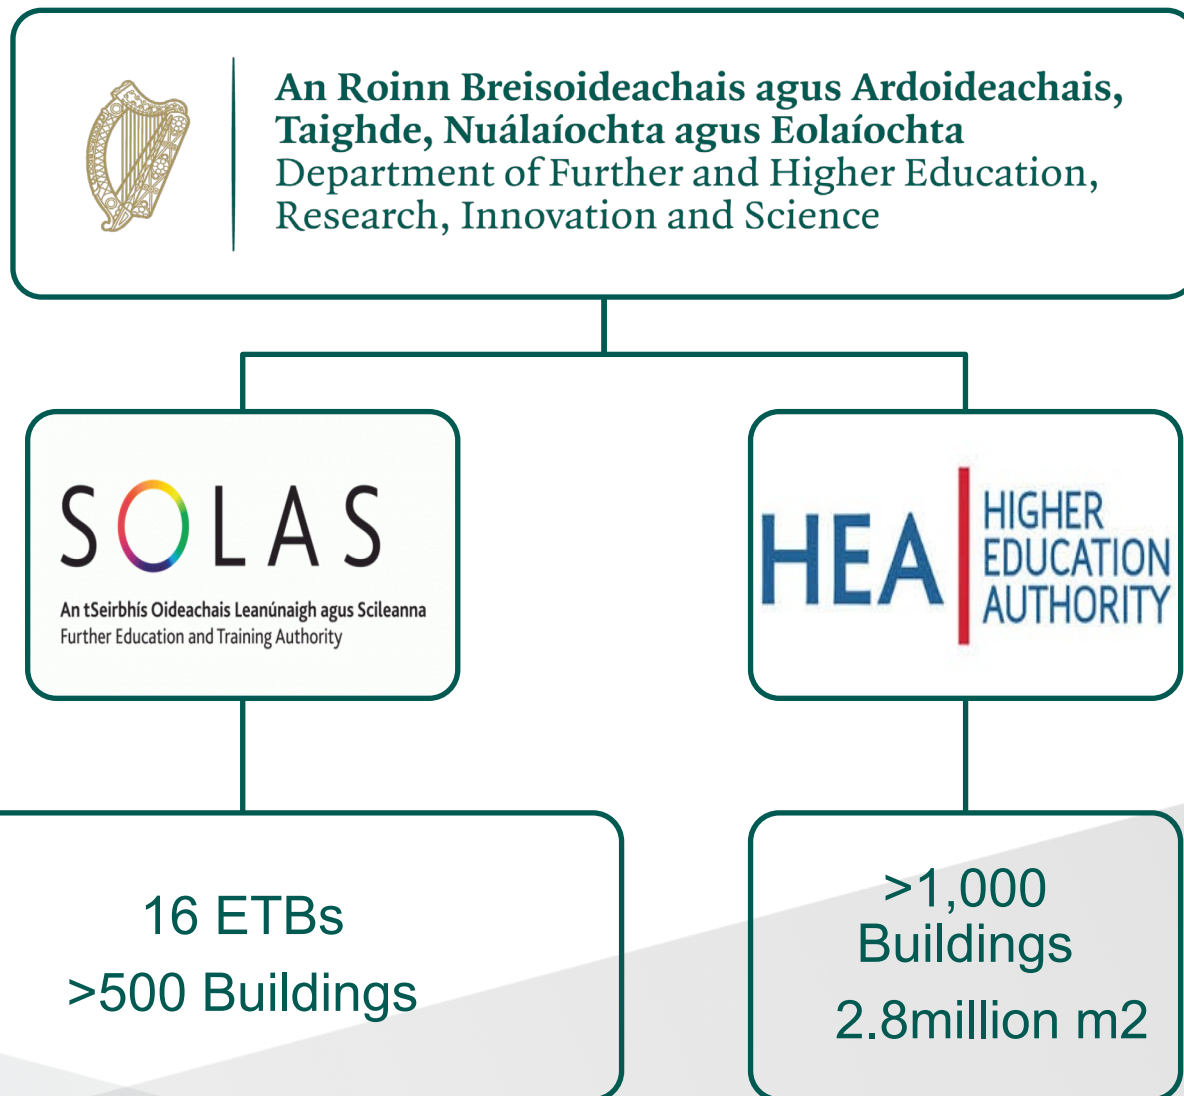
An Roinn Breisoideachais agus Ardoideachais, Taighde, Nuálaíochta agus Eolaíochta
Department of Further and Higher Education, Research, Innovation and Science

SOLAS
An tSeirbhís Oideachais Leanúnaigh agus Scileanna
Further Education and Training Authority

HEA
HIGHER EDUCATION AUTHORITY

16 ETBs
>500 Buildings

>1,000 Buildings
2.8million m2